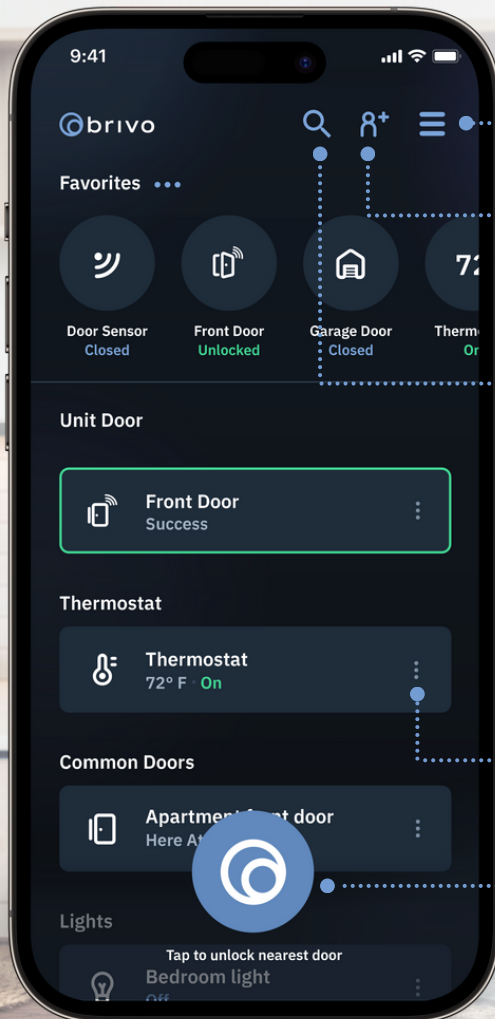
9:41

brivo

Favorites

Door Sensor
Closed

Front Door
Unlocked

Garage Door
Closed

72

Thermo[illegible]
On

Unit Door

Front Door
Success

Thermostat

Thermostat
72° F · On

Common Doors

Apartment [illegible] door
Here At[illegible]

Lights

Tap to unlock nearest door

Bedroom light
Off